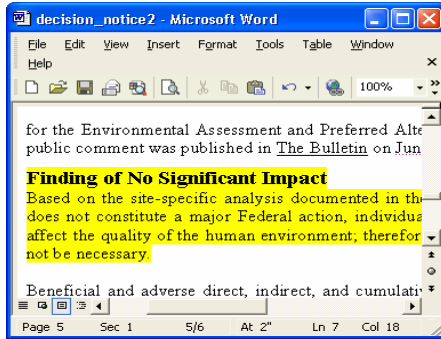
decision_notice2 - Microsoft Word

File Edit View Insert Format Tools Table Window Help

100%

for the Environmental Assessment and Preferred Alte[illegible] public comment was published in The Bulletin on Jun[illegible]

Finding of No Significant Impact

Based on the site-specific analysis documented in th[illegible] does not constitute a major Federal action, individua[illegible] affect the quality of the human environment; therefor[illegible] not be necessary.

Beneficial and adverse direct, indirect, and cumulati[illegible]

Page 5 Sec 1 5/6 At 2" Ln 7 Col 18